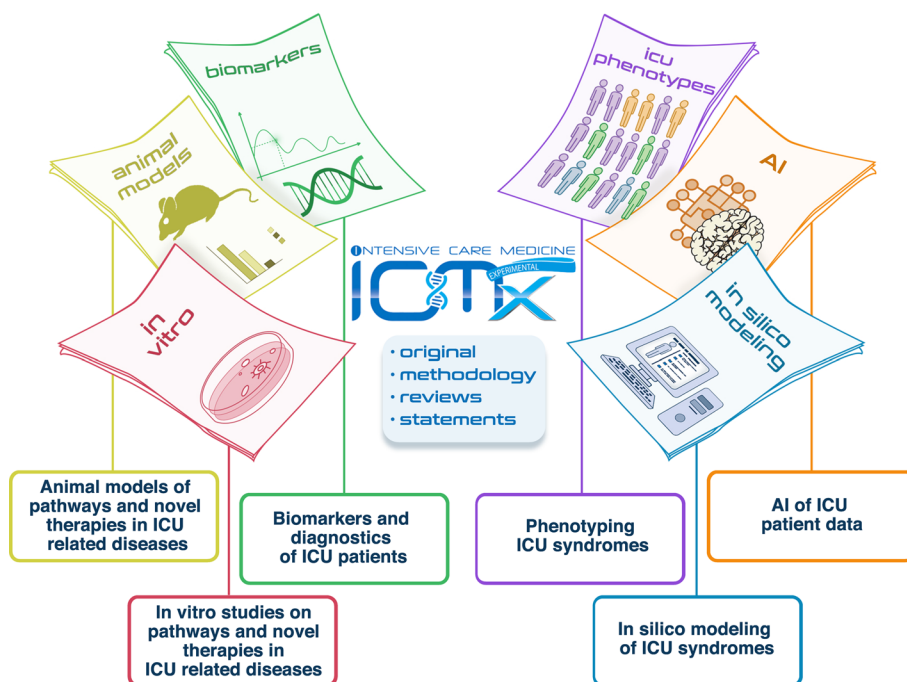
biomarkers

animal models

in vitro

icu phenotypes

AI

in silico modeling

INTENSIVE CARE MEDICINE

EXPERIMENTAL

ICMx

· original
· methodology
· reviews
· statements

Animal models of pathways and novel therapies in ICU related diseases

Biomarkers and diagnostics of ICU patients

Phenotyping ICU syndromes

AI of ICU patient data

In vitro studies on pathways and novel therapies in ICU related diseases

In silico modeling of ICU syndromes